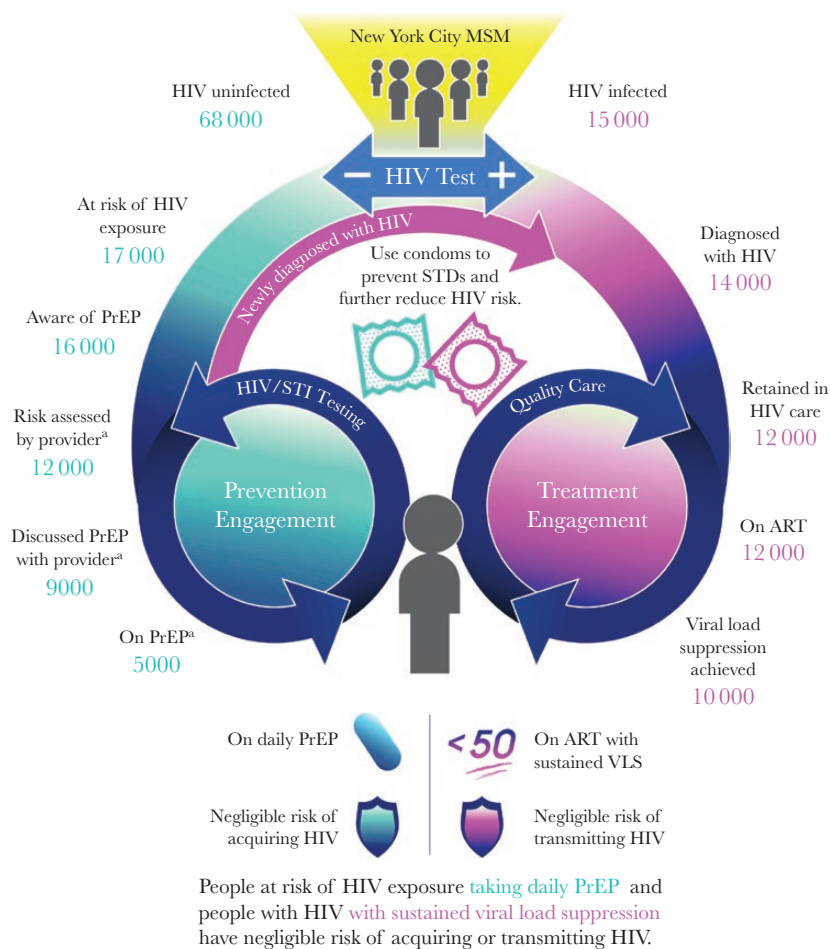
New York City MSM

HIV uninfected
68 000

HIV infected
15 000

− HIV Test +

Newly diagnosed with HIV

Use condoms to prevent STDs and further reduce HIV risk.

At risk of HIV exposure
17 000

Aware of PrEP
16 000

Risk assessed by provider$^a$
12 000

Discussed PrEP with provider$^a$
9000

On PrEP$^a$
5000

Diagnosed with HIV
14 000

Retained in HIV care
12 000

On ART
12 000

Viral load suppression achieved
10 000

HIV/STI Testing

Quality Care

Prevention Engagement

Treatment Engagement

On daily PrEP

<50

On ART with sustained VLS

Negligible risk of acquiring HIV

Negligible risk of transmitting HIV

People at risk of HIV exposure taking daily PrEP and people with HIV with sustained viral load suppression have negligible risk of acquiring or transmitting HIV.